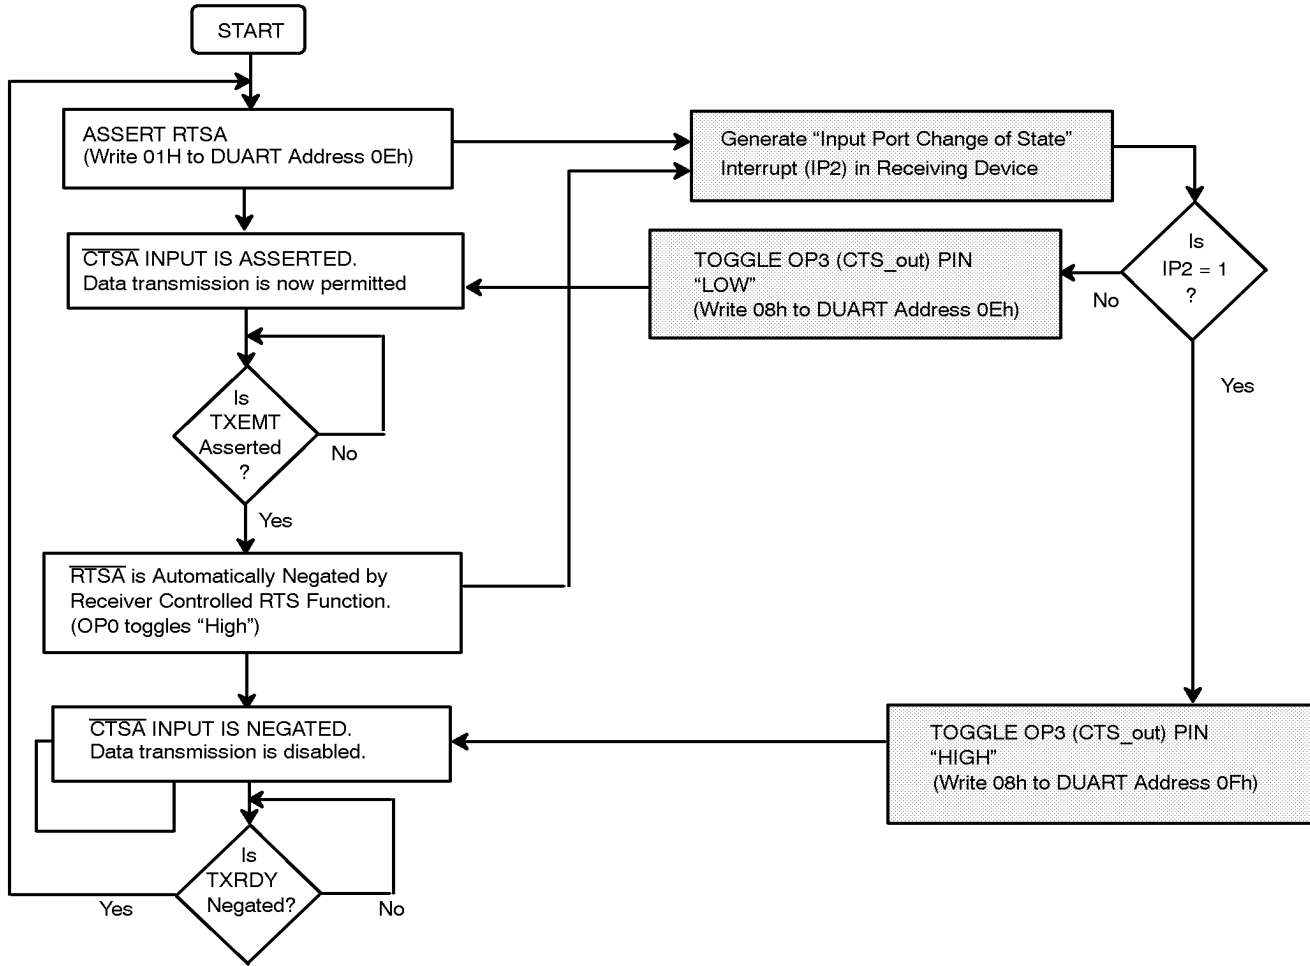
START

ASSERT RTSA
(Write 01H to DUART Address 0Eh)

Generate “Input Port Change of State” Interrupt (IP2) in Receiving Device

$\overline{\text{CTSA}}$ INPUT IS ASSERTED.
Data transmission is now permitted

TOGGLE OP3 (CTS_out) PIN “LOW”
(Write 08h to DUART Address 0Eh)

Is IP2 = 1 ?

No

Yes

Is TXEMT Asserted ?

No

Yes

$\overline{\text{RTSA}}$ is Automatically Negated by Receiver Controlled RTS Function.
(OP0 toggles “High”)

$\overline{\text{CTSA}}$ INPUT IS NEGATED.
Data transmission is disabled.

TOGGLE OP3 (CTS_out) PIN “HIGH”
(Write 08h to DUART Address 0Fh)

Is TXRDY Negated?

Yes

No